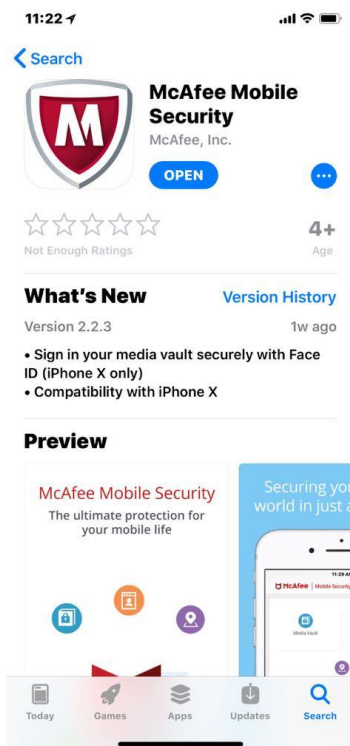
11:22

Search

McAfee Mobile Security
McAfee, Inc.

OPEN

Not Enough Ratings

4+
Age

What's New

Version History

Version 2.2.3

1w ago

• Sign in your media vault securely with Face ID (iPhone X only)
• Compatibility with iPhone X

Preview

McAfee Mobile Security
The ultimate protection for your mobile life

Securing yo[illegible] world in just a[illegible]

11:29 A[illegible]
McAfee | Mobile Securi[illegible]
Media Vault

Today
Games
Apps
Updates
Search